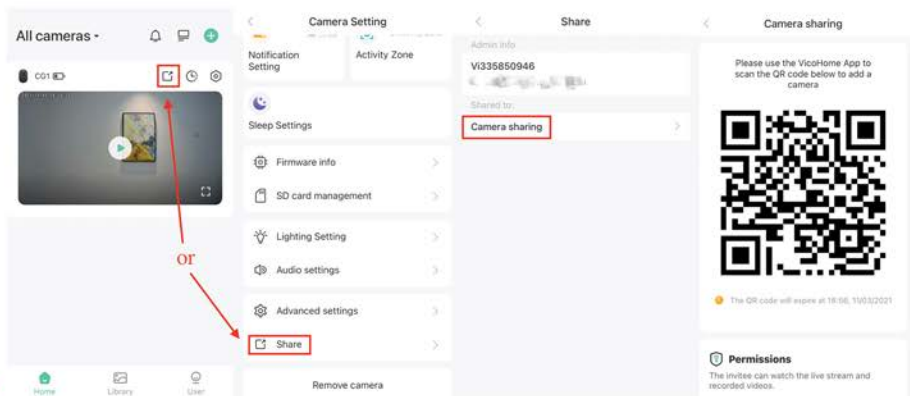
All cameras

CG1

or

Home

Library

User

Camera Setting

Notification Setting

Activity Zone

Sleep Settings

Firmware info

SD card management

Lighting Setting

Audio settings

Advanced settings

Share

Remove camera

Share

Admin info

Vi335850946

Shared to:

Camera sharing

Camera sharing

Please use the VicoHome App to scan the QR code below to add a camera

The QR code will expire at 18:56, 11/03/2021

Permissions

The invitee can watch the live stream and recorded videos.